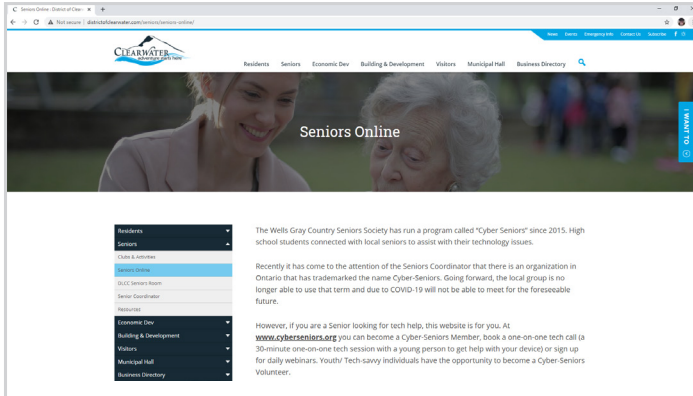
Seniors Online - District of Clear ×
Not secure | districtofclearwater.com/seniors/seniors-online/

News Events Emergency Info Contact Us Subscribe

CLEARWATER
adventure starts here

Residents Seniors Economic Dev Building & Development Visitors Municipal Hall Business Directory

Seniors Online

I WANT TO...

Residents
Seniors
Clubs & Activities
Seniors Online
DLCC Seniors Room
Senior Coordinator
Resources
Economic Dev
Building & Development
Visitors
Municipal Hall
Business Directory

The Wells Gray Country Seniors Society has run a program called "Cyber Seniors" since 2015. High school students connected with local seniors to assist with their technology issues.

Recently it has come to the attention of the Seniors Coordinator that there is an organization in Ontario that has trademarked the name Cyber-Seniors. Going forward, the local group is no longer able to use that term and due to COVID-19 will not be able to meet for the foreseeable future.

However, if you are a Senior looking for tech help, this website is for you. At www.cyberseniors.org you can become a Cyber-Seniors Member, book a one-on-one tech call (a 30-minute one-on-one tech session with a young person to get help with your device) or sign up for daily webinars. Youth/ Tech-savvy individuals have the opportunity to become a Cyber-Seniors Volunteer.